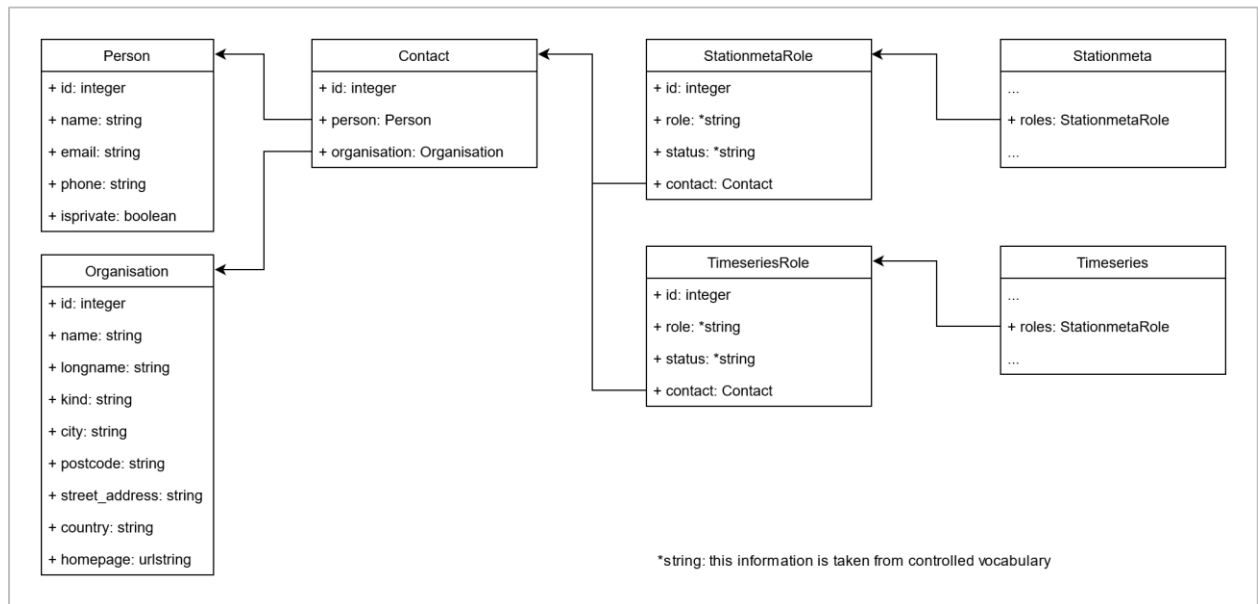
Person
+ id: integer
+ name: string
+ email: string
+ phone: string
+ isprivate: boolean

Organisation
+ id: integer
+ name: string
+ longname: string
+ kind: string
+ city: string
+ postcode: string
+ street_address: string
+ country: string
+ homepage: urlstring

Contact
+ id: integer
+ person: Person
+ organisation: Organisation

StationmetaRole
+ id: integer
+ role: *string
+ status: *string
+ contact: Contact

Stationmeta
...
+ roles: StationmetaRole
...

TimeseriesRole
+ id: integer
+ role: *string
+ status: *string
+ contact: Contact

Timeseries
...
+ roles: StationmetaRole
...

*string: this information is taken from controlled vocabulary